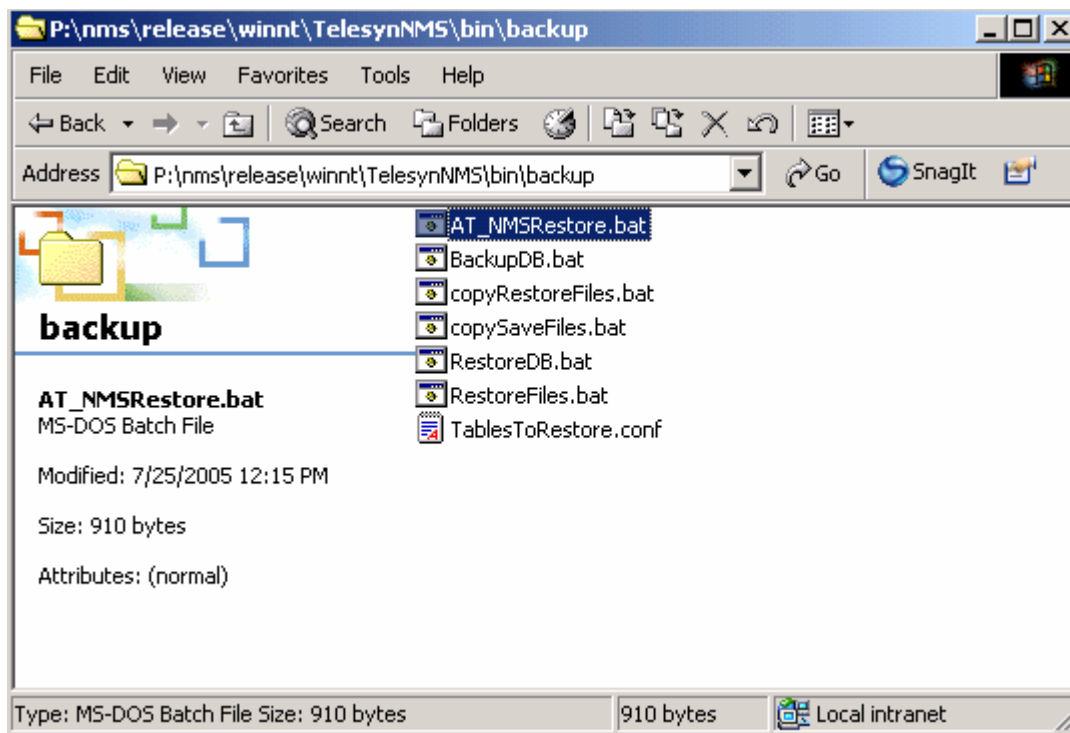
P:\nms\release\winnt\TelesynNMS\bin\backup

File Edit View Favorites Tools Help

Back Search Folders

Address P:\nms\release\winnt\TelesynNMS\bin\backup Go SnagIt

backup

AT_NMSRestore.bat
MS-DOS Batch File

Modified: 7/25/2005 12:15 PM

Size: 910 bytes

Attributes: (normal)

AT_NMSRestore.bat
BackupDB.bat
copyRestoreFiles.bat
copySaveFiles.bat
RestoreDB.bat
RestoreFiles.bat
TablesToRestore.conf

Type: MS-DOS Batch File Size: 910 bytes | 910 bytes | Local intranet